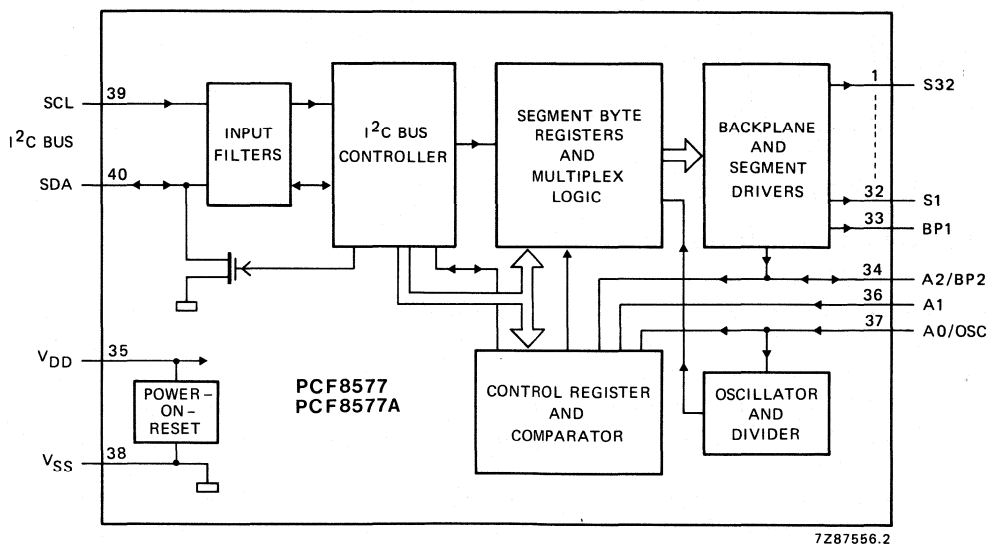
SCL
39
$I^2C$ BUS
SDA
40
INPUT FILTERS
$I^2C$ BUS CONTROLLER
SEGMENT BYTE REGISTERS AND MULTIPLEX LOGIC
BACKPLANE AND SEGMENT DRIVERS
1
S32
32
S1
33
BP1
34
A2/BP2
36
A1
37
A0/OSC
$V_{DD}$
35
POWER-ON-RESET
$V_{SS}$
38
PCF8577
PCF8577A
CONTROL REGISTER AND COMPARATOR
OSCILLATOR AND DIVIDER
7Z87556.2